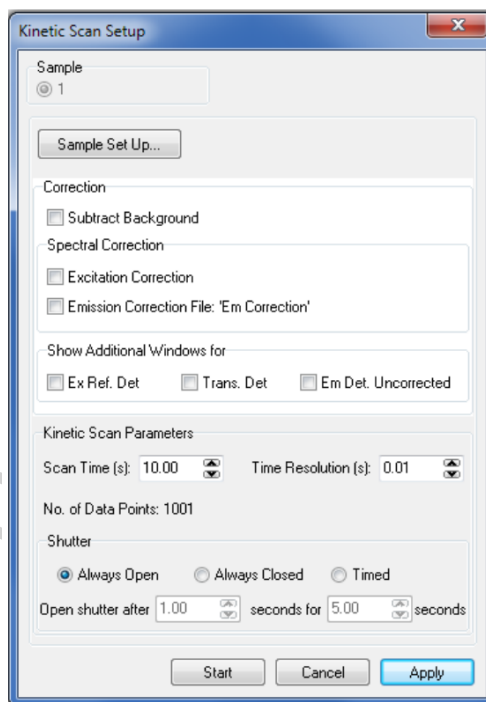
Kinetic Scan Setup

X

Sample

1

Sample Set Up...

Correction

Subtract Background

Spectral Correction

Excitation Correction

Emission Correction File: 'Em Correction'

Show Additional Windows for

Ex Ref. Det

Trans. Det

Em Det. Uncorrected

Kinetic Scan Parameters

Scan Time (s): 10.00

Time Resolution (s): 0.01

No. of Data Points: 1001

Shutter

Always Open

Always Closed

Timed

Open shutter after 1.00 seconds for 5.00 seconds

Start

Cancel

Apply